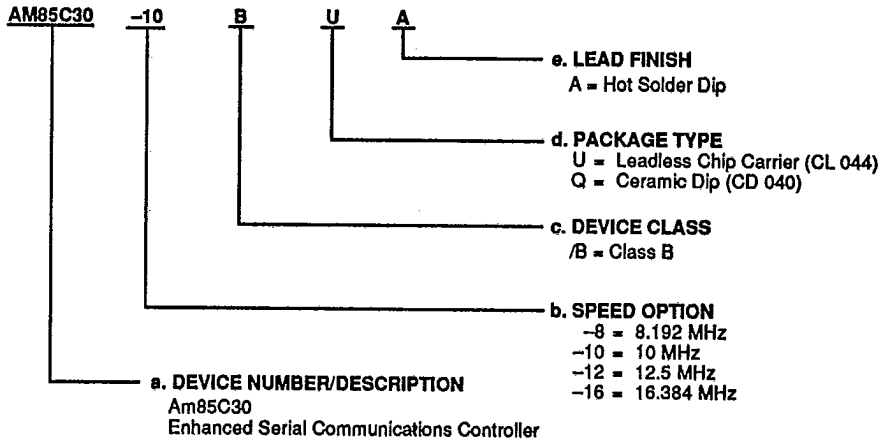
AM85C30 –10 B U A

e. LEAD FINISH
A = Hot Solder Dip

d. PACKAGE TYPE
U = Leadless Chip Carrier (CL 044)
Q = Ceramic Dip (CD 040)

c. DEVICE CLASS
/B = Class B

b. SPEED OPTION
–8 = 8.192 MHz
–10 = 10 MHz
–12 = 12.5 MHz
–16 = 16.384 MHz

a. DEVICE NUMBER/DESCRIPTION
Am85C30
Enhanced Serial Communications Controller